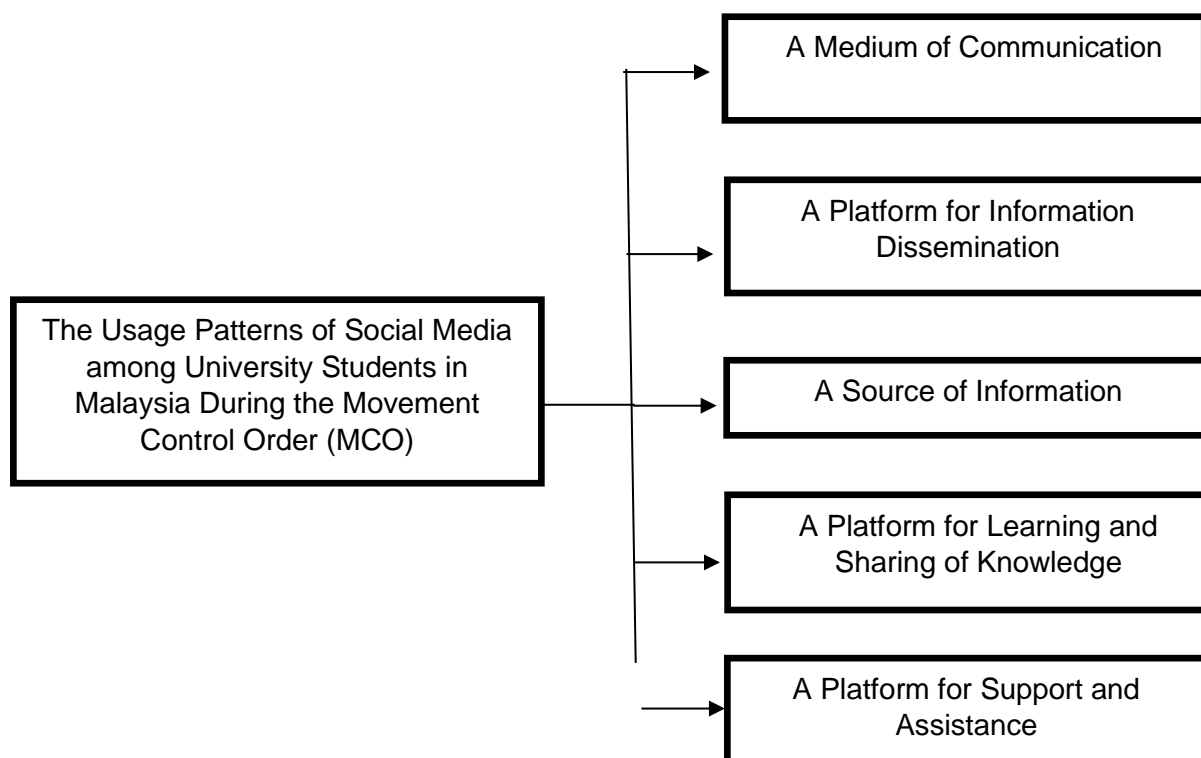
The Usage Patterns of Social Media among University Students in Malaysia During the Movement Control Order (MCO)

A Medium of Communication

A Platform for Information Dissemination

A Source of Information

A Platform for Learning and Sharing of Knowledge

A Platform for Support and Assistance